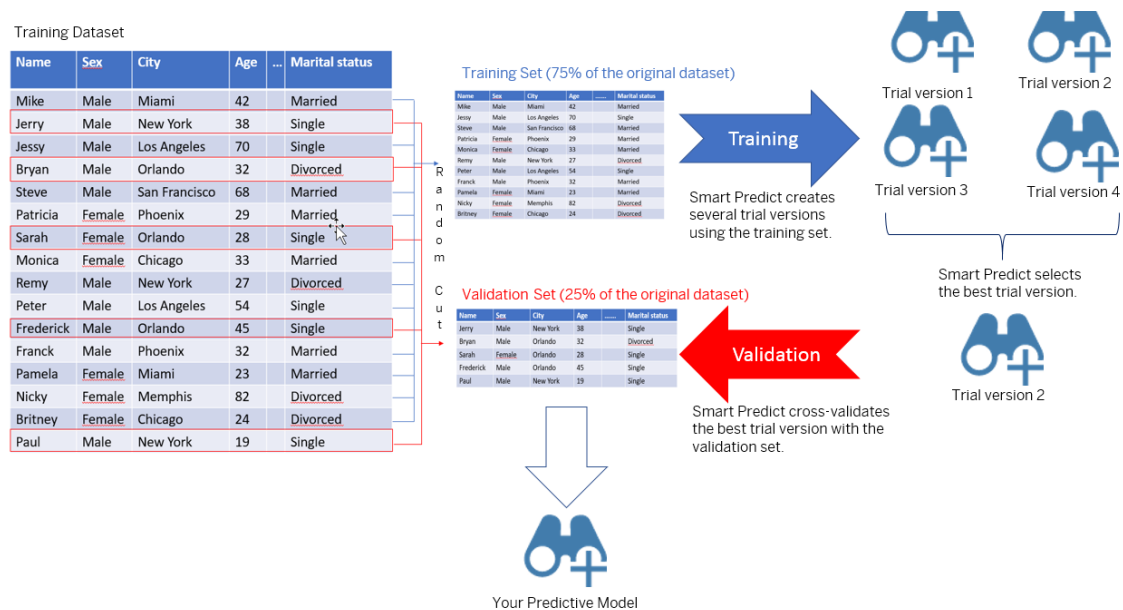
Training Dataset

| Name | Sex | City | Age | … | Marital status |
|---|---|---|---|---|---|
| Mike | Male | Miami | 42 | | Married |
| Jerry | Male | New York | 38 | | Single |
| Jessy | Male | Los Angeles | 70 | | Single |
| Bryan | Male | Orlando | 32 | | Divorced |
| Steve | Male | San Francisco | 68 | | Married |
| Patricia | Female | Phoenix | 29 | | Married |
| Sarah | Female | Orlando | 28 | | Single |
| Monica | Female | Chicago | 33 | | Married |
| Remy | Male | New York | 27 | | Divorced |
| Peter | Male | Los Angeles | 54 | | Single |
| Frederick | Male | Orlando | 45 | | Single |
| Franck | Male | Phoenix | 32 | | Married |
| Pamela | Female | Miami | 23 | | Married |
| Nicky | Female | Memphis | 82 | | Divorced |
| Britney | Female | Chicago | 24 | | Divorced |
| Paul | Male | New York | 19 | | Single |

Random Cut

Training Set (75% of the original dataset)

| Name | Sex | City | Age | ...... | Marital status |
|---|---|---|---|---|---|
| Mike | Male | Miami | 42 | | Married |
| Jessy | Male | Los Angeles | 70 | | Single |
| Steve | Male | San Francisco | 68 | | Married |
| Patricia | Female | Phoenix | 29 | | Married |
| Monica | Female | Chicago | 33 | | Married |
| Remy | Male | New York | 27 | | Divorced |
| Peter | Male | Los Angeles | 54 | | Single |
| Franck | Male | Phoenix | 32 | | Married |
| Pamela | Female | Miami | 23 | | Married |
| Nicky | Female | Memphis | 82 | | Divorced |
| Britney | Female | Chicago | 24 | | Divorced |

Training

Smart Predict creates several trial versions using the training set.

Trial version 1
Trial version 2
Trial version 3
Trial version 4

Smart Predict selects the best trial version.

Trial version 2

Validation Set (25% of the original dataset)

| Name | Sex | City | Age | ...... | Marital status |
|---|---|---|---|---|---|
| Jerry | Male | New York | 38 | | Single |
| Bryan | Male | Orlando | 32 | | Divorced |
| Sarah | Female | Orlando | 28 | | Single |
| Frederick | Male | Orlando | 45 | | Single |
| Paul | Male | New York | 19 | | Single |

Validation

Smart Predict cross-validates the best trial version with the validation set.

Your Predictive Model